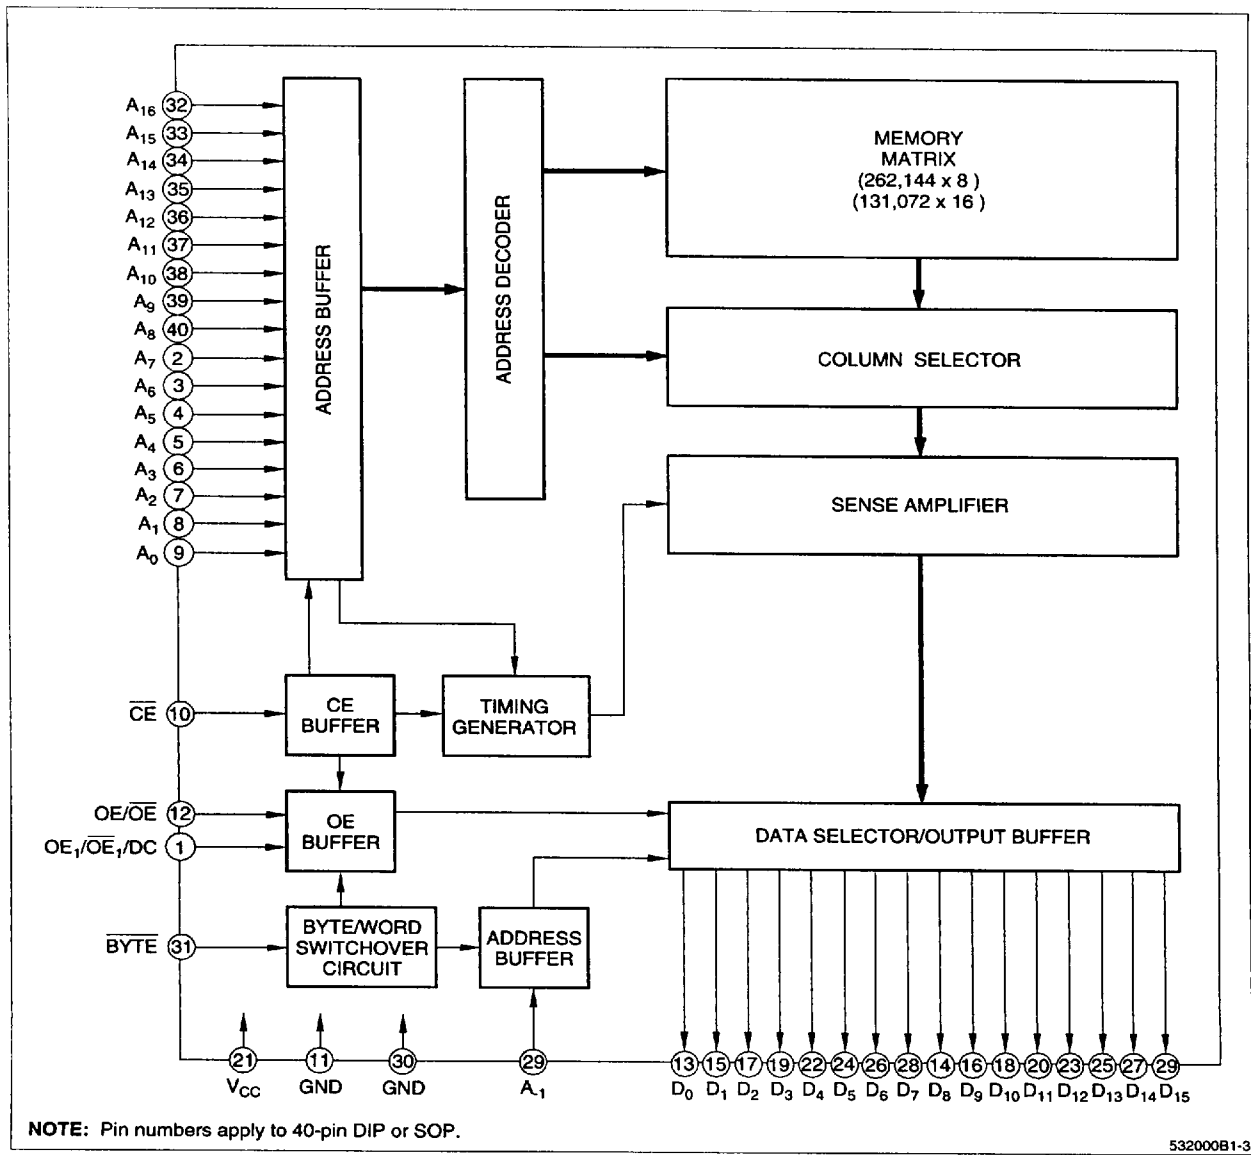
$A_{16}$ 32
$A_{15}$ 33
$A_{14}$ 34
$A_{13}$ 35
$A_{12}$ 36
$A_{11}$ 37
$A_{10}$ 38
$A_9$ 39
$A_8$ 40
$A_7$ 2
$A_6$ 3
$A_5$ 4
$A_4$ 5
$A_3$ 6
$A_2$ 7
$A_1$ 8
$A_0$ 9

ADDRESS BUFFER

ADDRESS DECODER

MEMORY MATRIX (262,144 x 8 ) (131,072 x 16 )

COLUMN SELECTOR

SENSE AMPLIFIER

$\overline{CE}$ 10

CE BUFFER

TIMING GENERATOR

OE/$\overline{OE}$ 12

$OE_1/\overline{OE}_1$/DC 1

OE BUFFER

DATA SELECTOR/OUTPUT BUFFER

$\overline{BYTE}$ 31

BYTE/WORD SWITCHOVER CIRCUIT

ADDRESS BUFFER

21 $V_{CC}$
11 GND
30 GND
29 $A_{-1}$

13 $D_0$
15 $D_1$
17 $D_2$
19 $D_3$
22 $D_4$
24 $D_5$
26 $D_6$
28 $D_7$
14 $D_8$
16 $D_9$
18 $D_{10}$
20 $D_{11}$
23 $D_{12}$
25 $D_{13}$
27 $D_{14}$
29 $D_{15}$

NOTE: Pin numbers apply to 40-pin DIP or SOP.

532000B1-3